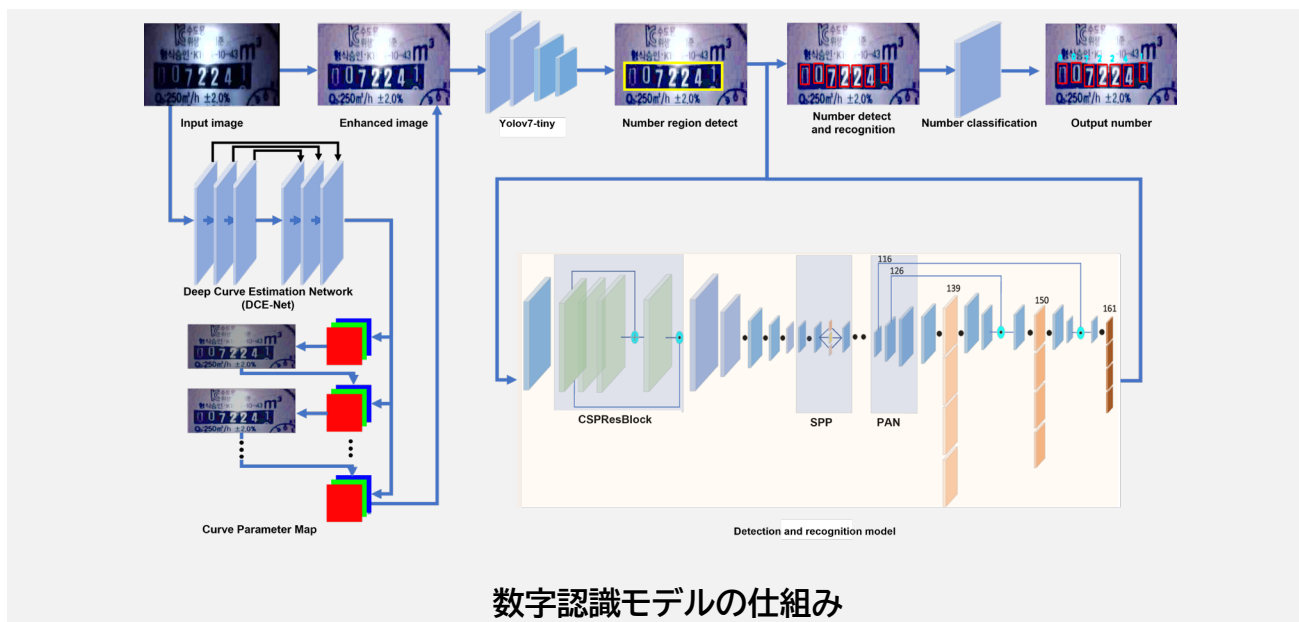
Input image

Enhanced image

Yolov7-tiny

Number region detect

Number detect and recognition

Number classification

Output number

Deep Curve Estimation Network (DCE-Net)

Curve Parameter Map

CSPResBlock

SPP

PAN

116

126

139

150

161

Detection and recognition model

0072241

$Q_3$250㎥/h ±2.0%

m³

数字認識モデルの仕組み